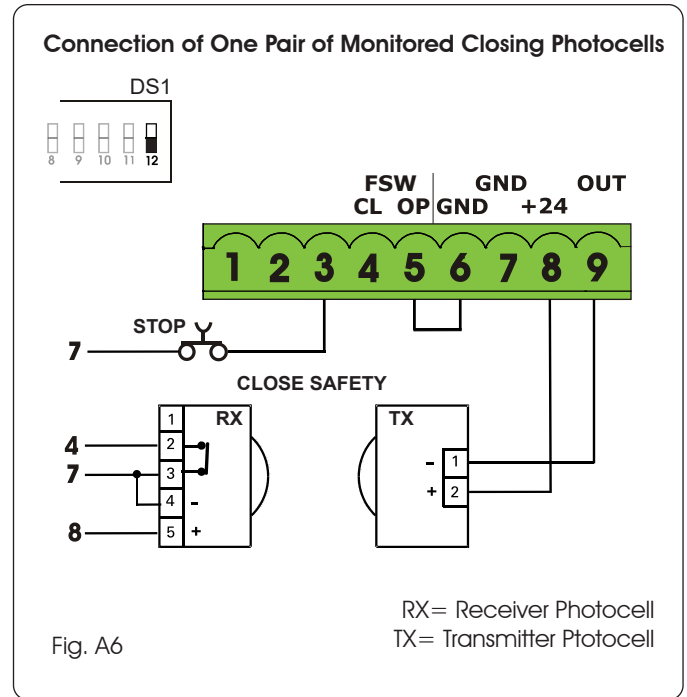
Connection of One Pair of Monitored Closing Photocells

DS1

8 9 10 11 12

FSW
CL OP GND

GND
+24

OUT

1 2 3 4 5 6 7 8 9

STOP

7

CLOSE SAFETY

RX
1
2
3
4 -
5 +

4
7
8

TX
- 1
+ 2

RX= Receiver Photocell
TX= Transmitter Ptotocell

Fig. A6